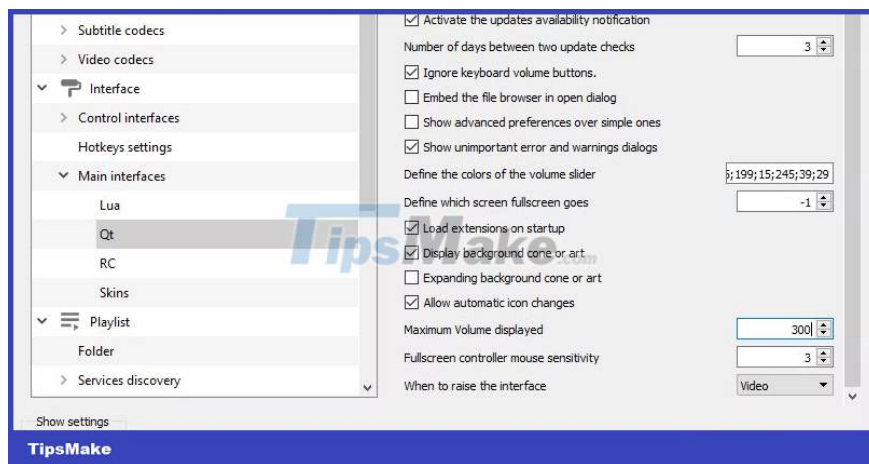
> Subtitle codecs
> Video codecs
Interface
> Control interfaces
Hotkeys settings
Main interfaces
Lua
Qt
RC
Skins
Playlist
Folder
> Services discovery

☑ Activate the updates availability notification
Number of days between two update checks 3
☑ Ignore keyboard volume buttons.
☐ Embed the file browser in open dialog
☐ Show advanced preferences over simple ones
☑ Show unimportant error and warnings dialogs
Define the colors of the volume slider ;199;15;245;39;29
Define which screen fullscreen goes -1
☑ Load extensions on startup
☑ Display background cone or art
☐ Expanding background cone or art
☑ Allow automatic icon changes
Maximum Volume displayed 300
Fullscreen controller mouse sensitivity 3
When to raise the interface Video

TipsMake

Show settings

TipsMake